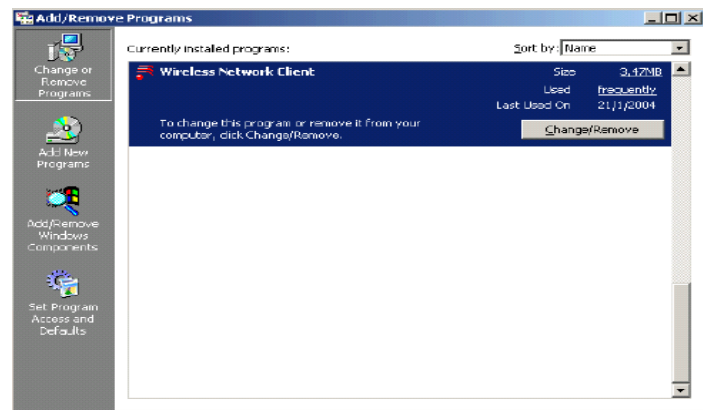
Add/Remove Programs

Change or Remove Programs

Add New Programs

Add/Remove Windows Components

Set Program Access and Defaults

Currently installed programs:

Sort by: Name

Wireless Network Client

Size 3.47MB

Used frequently

Last Used On 21/1/2004

To change this program or remove it from your computer, click Change/Remove.

Change/Remove